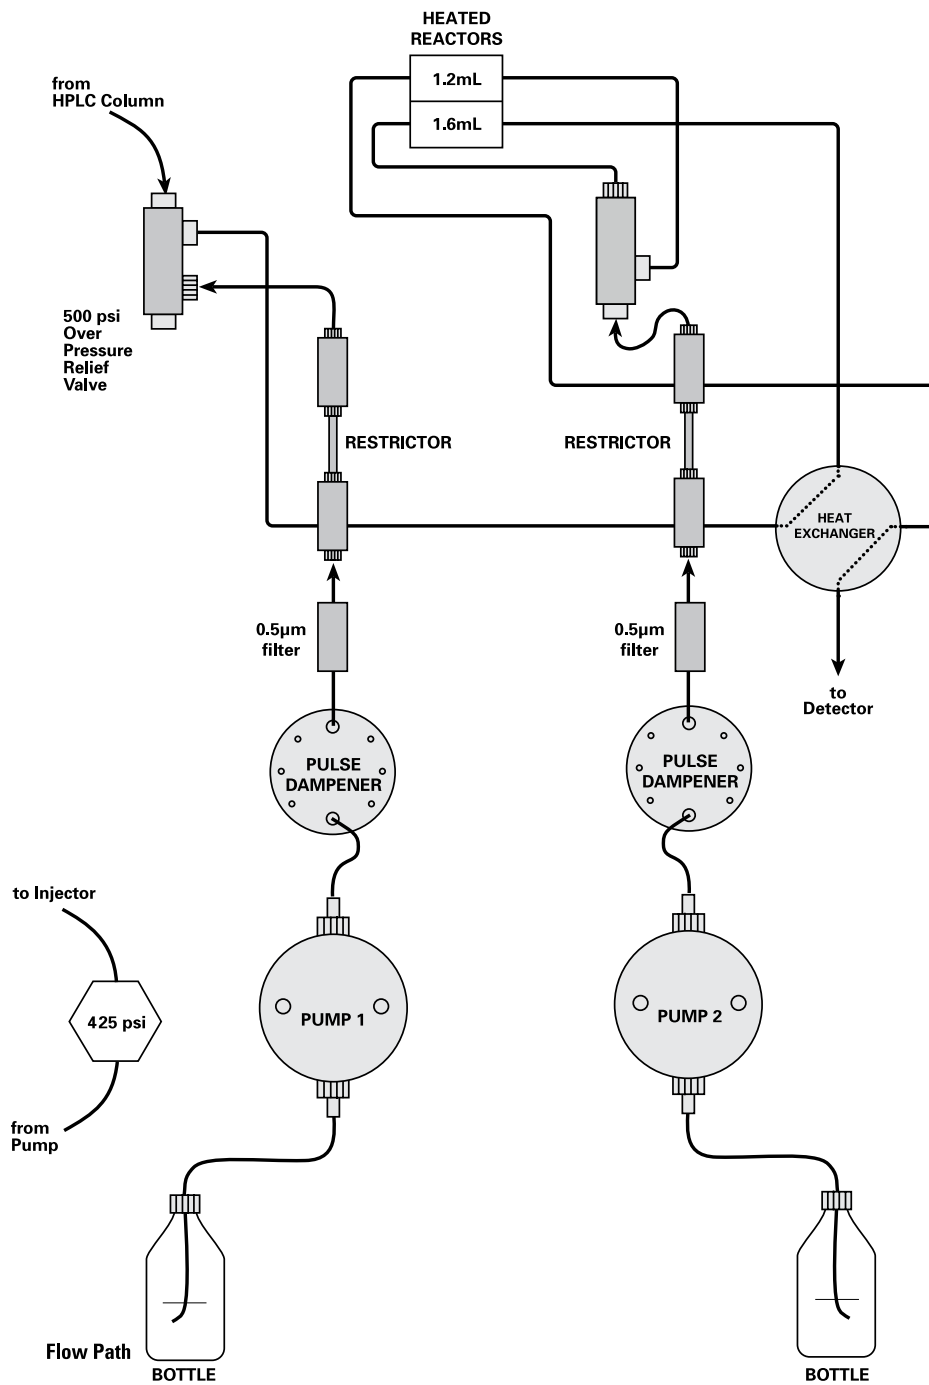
HEATED REACTORS

1.2mL

1.6mL

from HPLC Column

500 psi Over Pressure Relief Valve

RESTRICTOR

RESTRICTOR

HEAT EXCHANGER

0.5µm filter

0.5µm filter

to Detector

PULSE DAMPENER

PULSE DAMPENER

to Injector

425 psi

from Pump

PUMP 1

PUMP 2

Flow Path

BOTTLE

BOTTLE